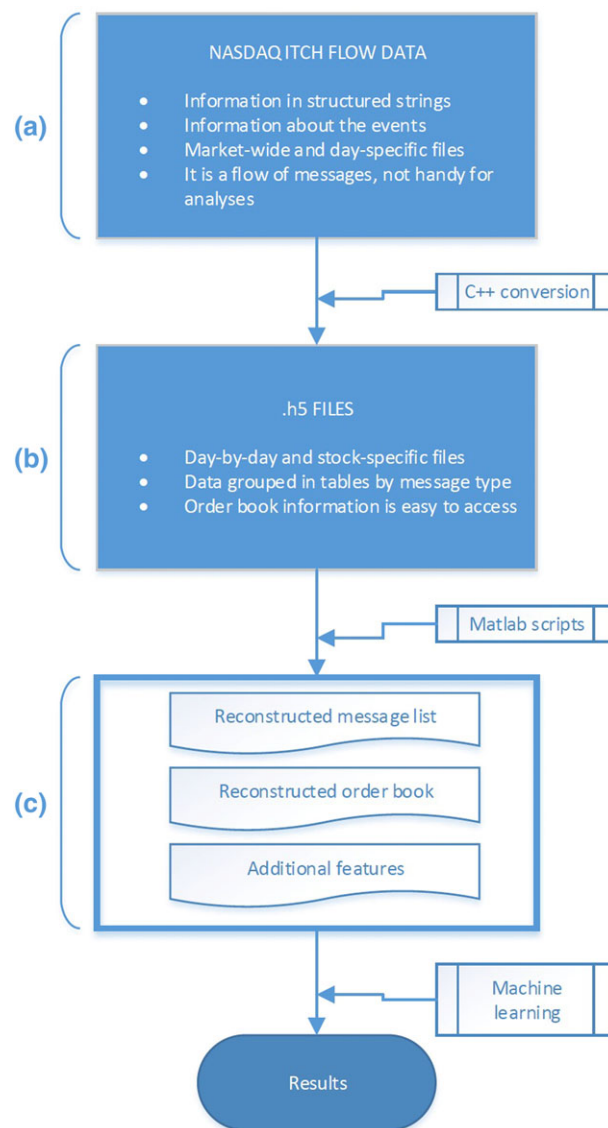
(a)

NASDAQ ITCH FLOW DATA

- Information in structured strings
- Information about the events
- Market-wide and day-specific files
- It is a flow of messages, not handy for analyses

C++ conversion

(b)

.h5 FILES

- Day-by-day and stock-specific files
- Data grouped in tables by message type
- Order book information is easy to access

Matlab scripts

(c)

Reconstructed message list

Reconstructed order book

Additional features

Machine learning

Results